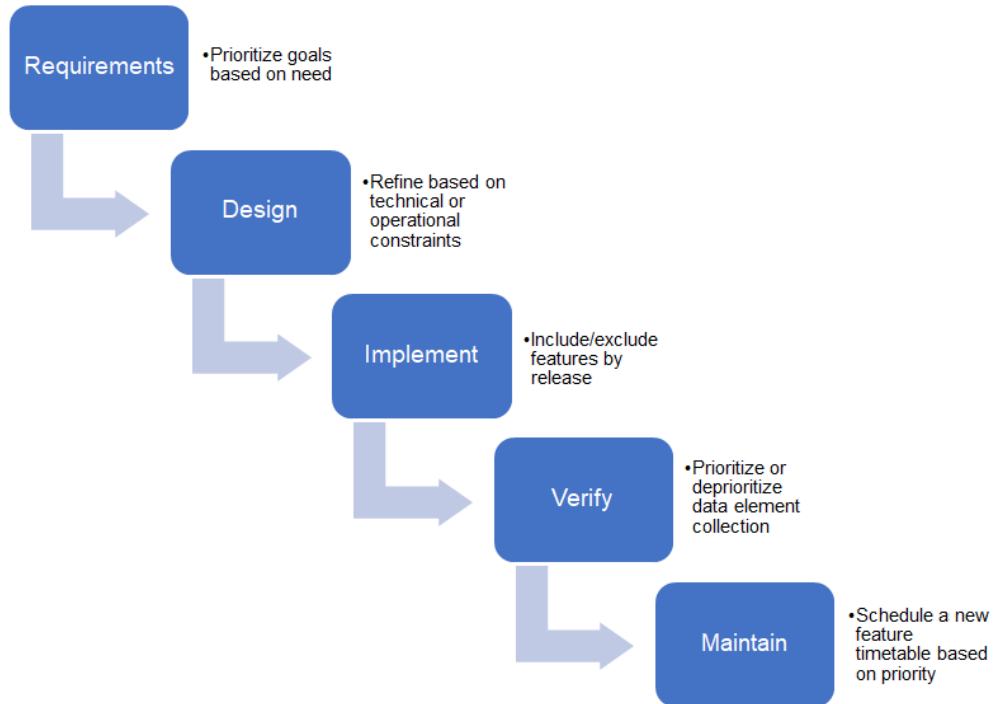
Requirements

•Prioritize goals based on need

Design

•Refine based on technical or operational constraints

Implement

•Include/exclude features by release

Verify

•Prioritize or deprioritize data element collection

Maintain

•Schedule a new feature timetable based on priority